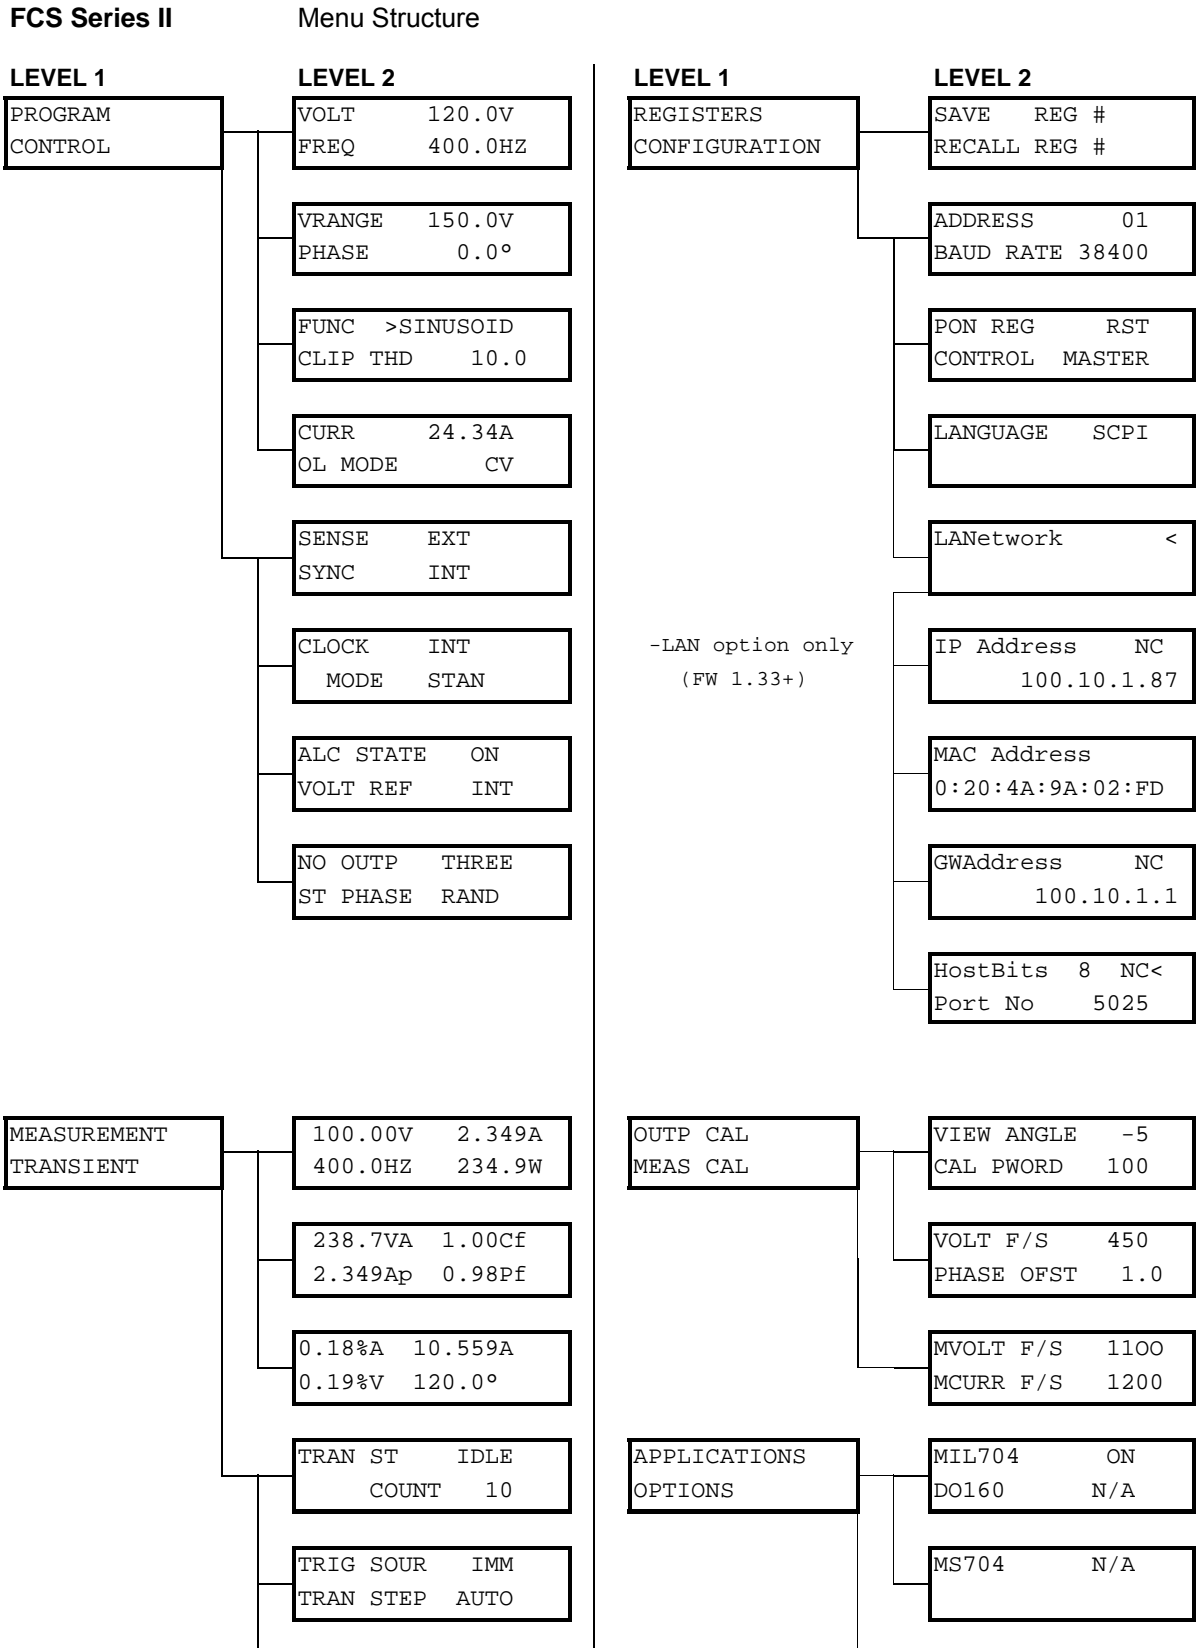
FCS Series II Menu Structure

LEVEL 1

PROGRAM
CONTROL

LEVEL 2

VOLT 120.0V
FREQ 400.0HZ

VRANGE 150.0V
PHASE 0.0°

FUNC >SINUSOID
CLIP THD 10.0

CURR 24.34A
OL MODE CV

SENSE EXT
SYNC INT

CLOCK INT
MODE STAN

ALC STATE ON
VOLT REF INT

NO OUTP THREE
ST PHASE RAND

LEVEL 1

REGISTERS
CONFIGURATION

LEVEL 2

SAVE REG #
RECALL REG #

ADDRESS 01
BAUD RATE 38400

PON REG RST
CONTROL MASTER

LANGUAGE SCPI

LANetwork <

-LAN option only
(FW 1.33+)

IP Address NC
100.10.1.87

MAC Address
0:20:4A:9A:02:FD

GWAddress NC
100.10.1.1

HostBits 8 NC<
Port No 5025

MEASUREMENT
TRANSIENT

100.00V 2.349A
400.0HZ 234.9W

238.7VA 1.00Cf
2.349Ap 0.98Pf

0.18%A 10.559A
0.19%V 120.0°

TRAN ST IDLE
COUNT 10

TRIG SOUR IMM
TRAN STEP AUTO

OUTP CAL
MEAS CAL

VIEW ANGLE -5
CAL PWORD 100

VOLT F/S 450
PHASE OFST 1.0

MVOLT F/S 11OO
MCURR F/S 1200

APPLICATIONS
OPTIONS

MIL704 ON
DO160 N/A

MS704 N/A